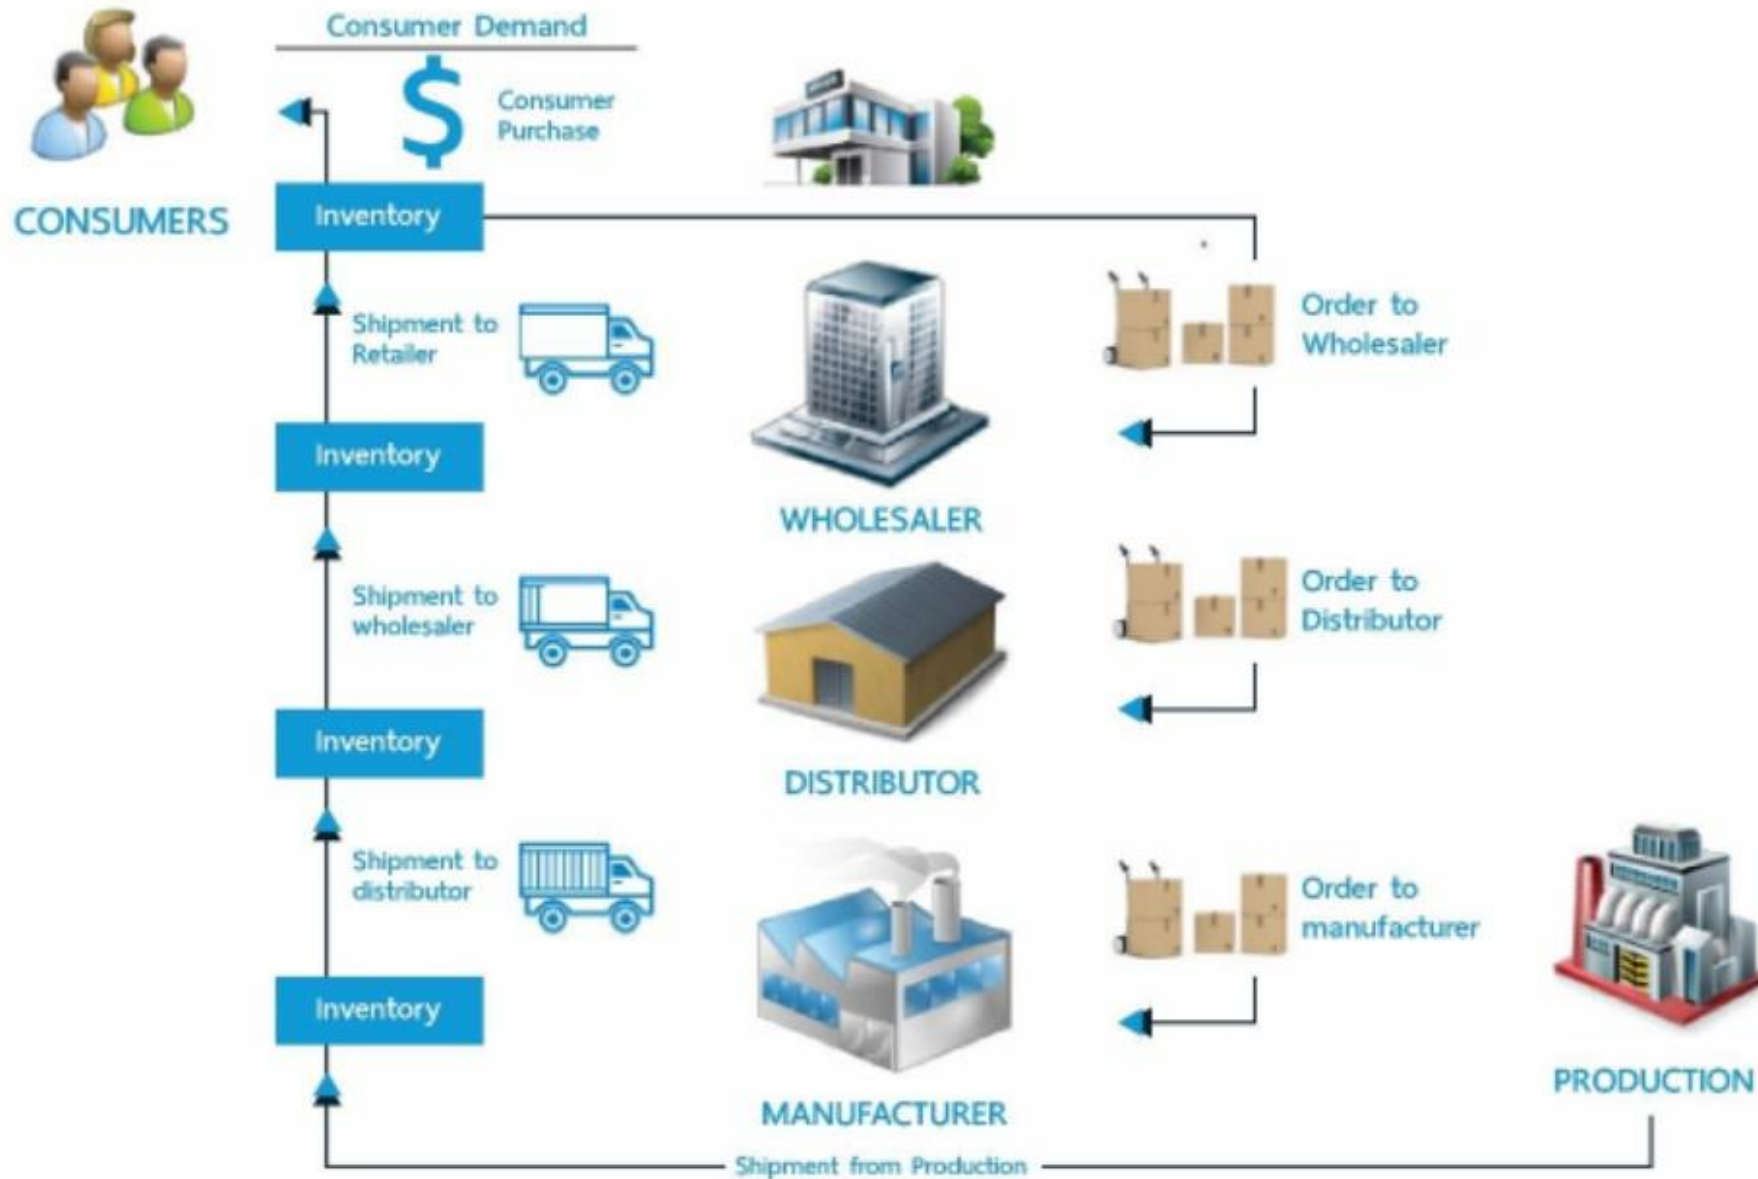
Consumer Demand

$ Consumer Purchase

CONSUMERS

Inventory

Shipment to Retailer

Order to Wholesaler

Inventory

WHOLESALER

Shipment to wholesaler

Order to Distributor

Inventory

DISTRIBUTOR

Shipment to distributor

Order to manufacturer

Inventory

MANUFACTURER

PRODUCTION

Shipment from Production